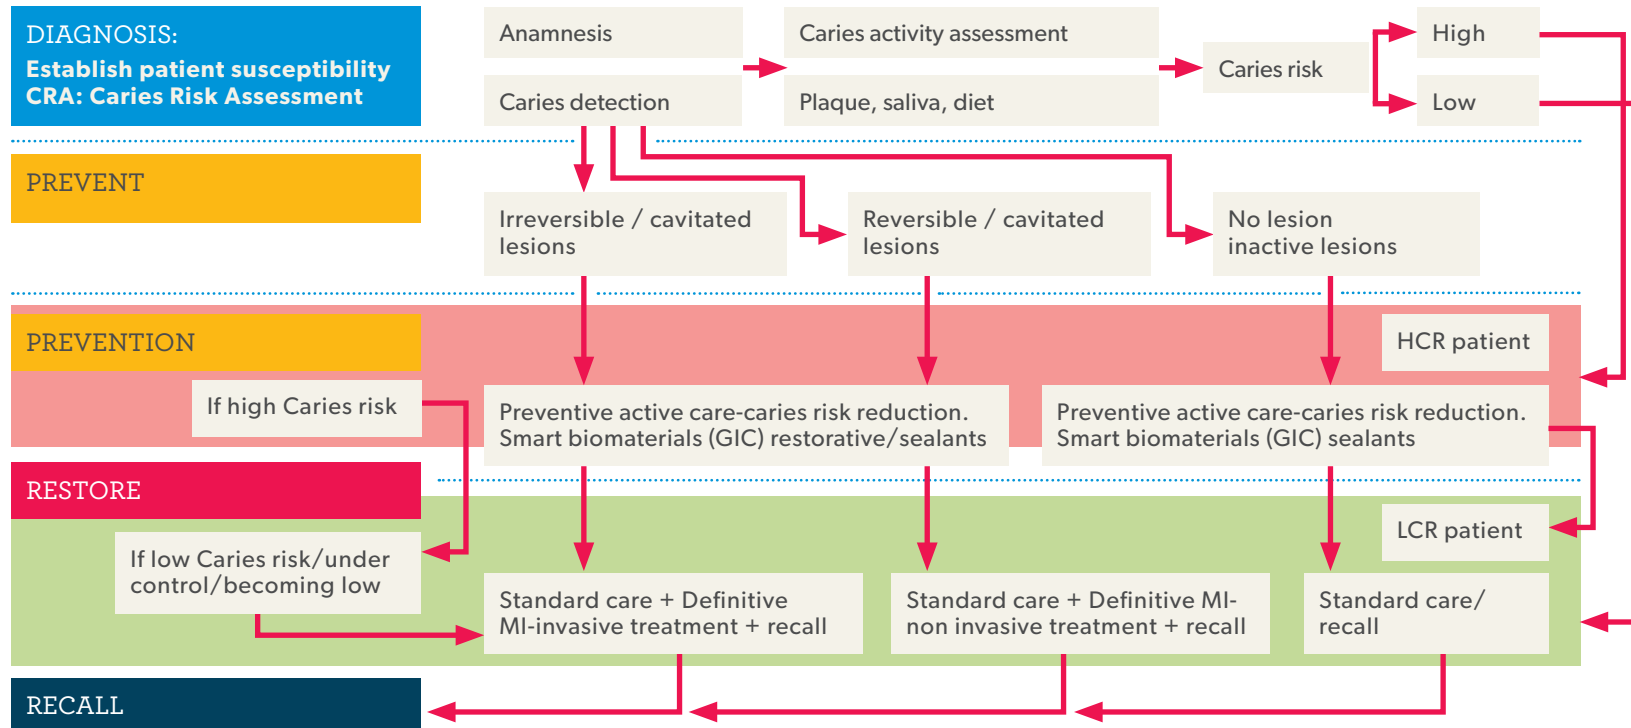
DIAGNOSIS:
Establish patient susceptibility
CRA: Caries Risk Assessment

Anamnesis

Caries detection

Caries activity assessment

Plaque, saliva, diet

Caries risk

High

Low

PREVENT

Irreversible / cavitated lesions

Reversible / cavitated lesions

No lesion inactive lesions

PREVENTION

HCR patient

If high Caries risk

Preventive active care-caries risk reduction. Smart biomaterials (GIC) restorative/sealants

Preventive active care-caries risk reduction. Smart biomaterials (GIC) sealants

RESTORE

LCR patient

If low Caries risk/under control/becoming low

Standard care + Definitive MI-invasive treatment + recall

Standard care + Definitive MI-non invasive treatment + recall

Standard care/ recall

RECALL